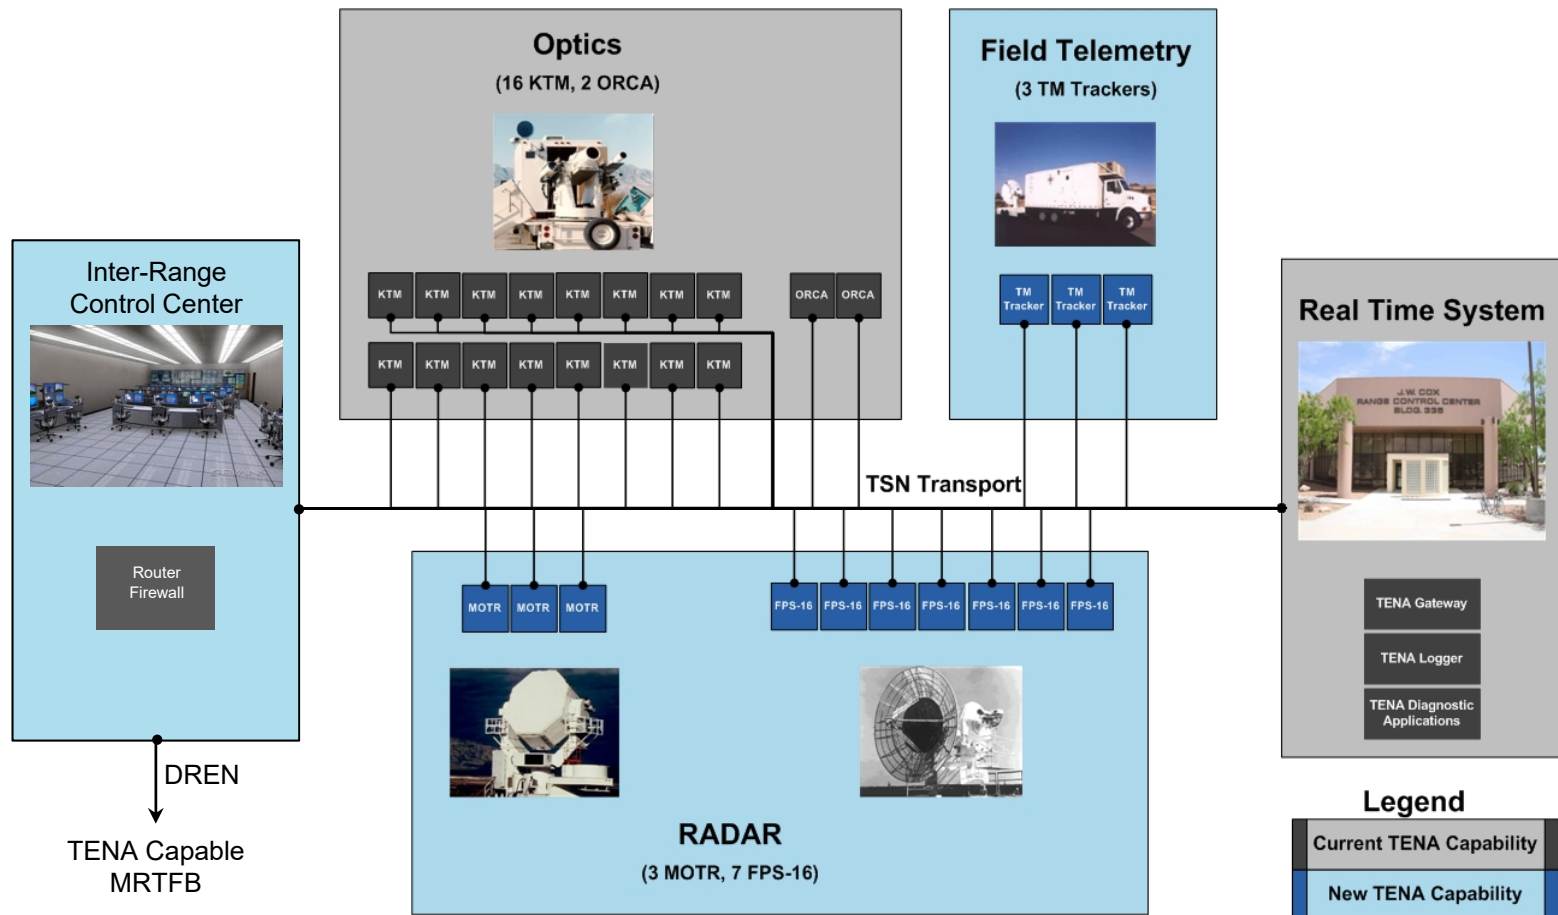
Optics
(16 KTM, 2 ORCA)

| KTM | KTM | KTM | KTM | KTM | KTM | KTM | KTM |
|---|---|---|---|---|---|---|---|
| KTM | KTM | KTM | KTM | KTM | KTM | KTM | KTM |

ORCA ORCA

Field Telemetry
(3 TM Trackers)

TM Tracker TM Tracker TM Tracker

Inter-Range Control Center

Router Firewall

Real Time System

J.W. COX
RANGE CONTROL CENTER
BLDG. 338

TENA Gateway

TENA Logger

TENA Diagnostic Applications

TSN Transport

MOTR MOTR MOTR

FPS-16 FPS-16 FPS-16 FPS-16 FPS-16 FPS-16 FPS-16

RADAR
(3 MOTR, 7 FPS-16)

DREN

TENA Capable MRTFB

Legend
Current TENA Capability
New TENA Capability